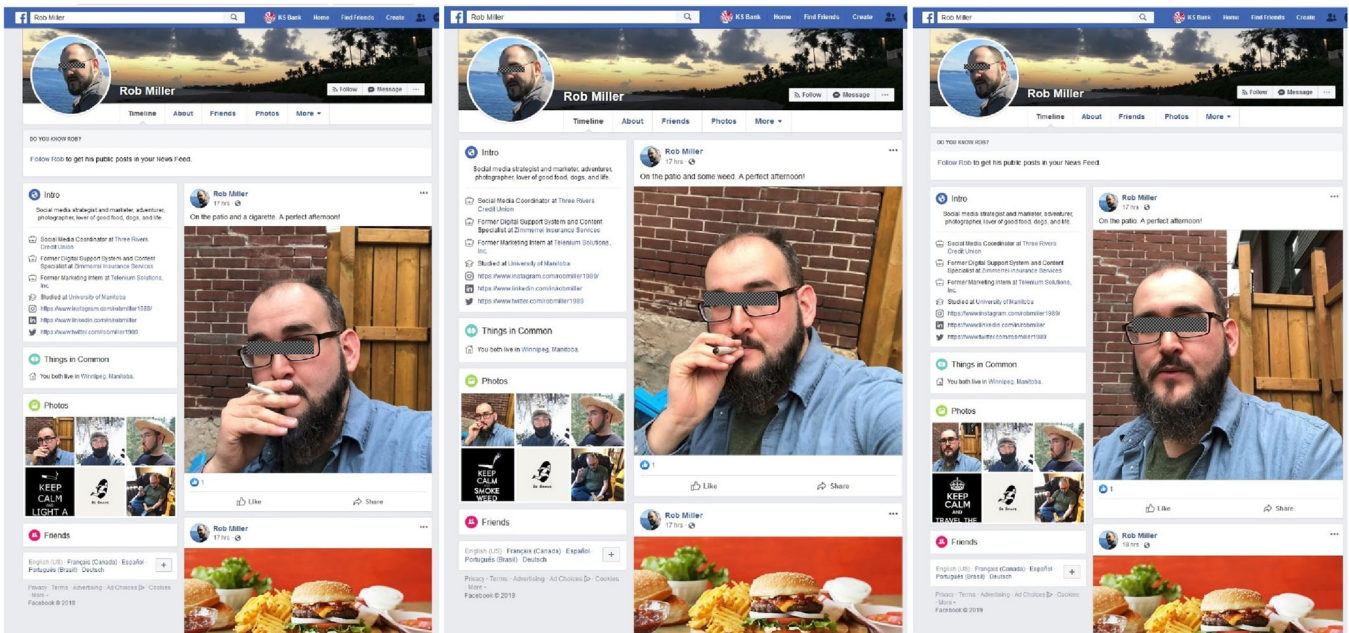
Rob Miller
KS Bank Home Find Friends Create
Rob Miller
Follow Message
Timeline About Friends Photos More
DO YOU KNOW ROB?
Follow Rob to get his public posts in your News Feed.
Intro
Social media strategist and marketer, adventurer, photographer, lover of good food, dogs, and life.
Social Media Coordinator at Three Rivers Credit Union
Former Digital Support System and Content Specialist at Zimmerrel Insurance Services
Former Marketing Intern at Telenium Solutions, Inc.
Studied at University of Manitoba
https://www.instagram.com/robmiller1989/
https://www.linkedin.com/in/robmiller
https://www.twitter.com/robmiller1989
Things in Common
You both live in Winnipeg, Manitoba.
Photos
KEEP CALM AND LIGHT A
Friends
English (US) · Français (Canada) · Español · Português (Brasil) · Deutsch
Privacy · Terms · Advertising · Ad Choices · Cookies · More
Facebook © 2019
Rob Miller
17 hrs
On the patio and a cigarette. A perfect afternoon!
1
Like Share
Rob Miller
17 hrs

Rob Miller
KS Bank Home Find Friends Create
Rob Miller
Follow Message
Timeline About Friends Photos More
Intro
Social media strategist and marketer, adventurer, photographer, lover of good food, dogs, and life.
Social Media Coordinator at Three Rivers Credit Union
Former Digital Support System and Content Specialist at Zimmerrel Insurance Services
Former Marketing Intern at Telenium Solutions, Inc.
Studied at University of Manitoba
https://www.instagram.com/robmiller1989/
https://www.linkedin.com/in/robmiller
https://www.twitter.com/robmiller1989
Things in Common
You both live in Winnipeg, Manitoba.
Photos
KEEP CALM SMOKE WEED
Friends
English (US) · Français (Canada) · Español · Português (Brasil) · Deutsch
Privacy · Terms · Advertising · Ad Choices · Cookies · More
Facebook © 2019
Rob Miller
17 hrs
On the patio and some weed. A perfect afternoon!
1
Like Share
Rob Miller
17 hrs

Rob Miller
KS Bank Home Find Friends Create
Rob Miller
Follow Message
Timeline About Friends Photos More
DO YOU KNOW ROB?
Follow Rob to get his public posts in your News Feed.
Intro
Social media strategist and marketer, adventurer, photographer, lover of good food, dogs, and life.
Social Media Coordinator at Three Rivers Credit Union
Former Digital Support System and Content Specialist at Zimmerrel Insurance Services
Former Marketing Intern at Telenium Solutions, Inc.
Studied at University of Manitoba
https://www.instagram.com/robmiller1989/
https://www.linkedin.com/in/robmiller
https://www.twitter.com/robmiller1989
Things in Common
You both live in Winnipeg, Manitoba.
Photos
KEEP CALM AND TRAVEL THE
Friends
English (US) · Français (Canada) · Español · Português (Brasil) · Deutsch
Privacy · Terms · Advertising · Ad Choices · Cookies · More
Facebook © 2019
Rob Miller
17 hrs
On the patio. A perfect afternoon!
1
Like Share
Rob Miller
18 hrs